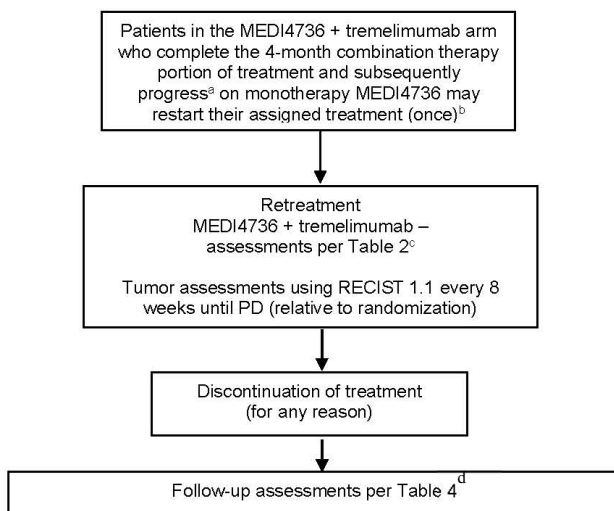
Patients in the MEDI4736 + tremelimumab arm who complete the 4-month combination therapy portion of treatment and subsequently progress$^{a}$ on monotherapy MEDI4736 may restart their assigned treatment (once)$^{b}$

Retreatment
MEDI4736 + tremelimumab – assessments per Table 2$^{c}$

Tumor assessments using RECIST 1.1 every 8 weeks until PD (relative to randomization)

Discontinuation of treatment (for any reason)

Follow-up assessments per Table 4$^{d}$